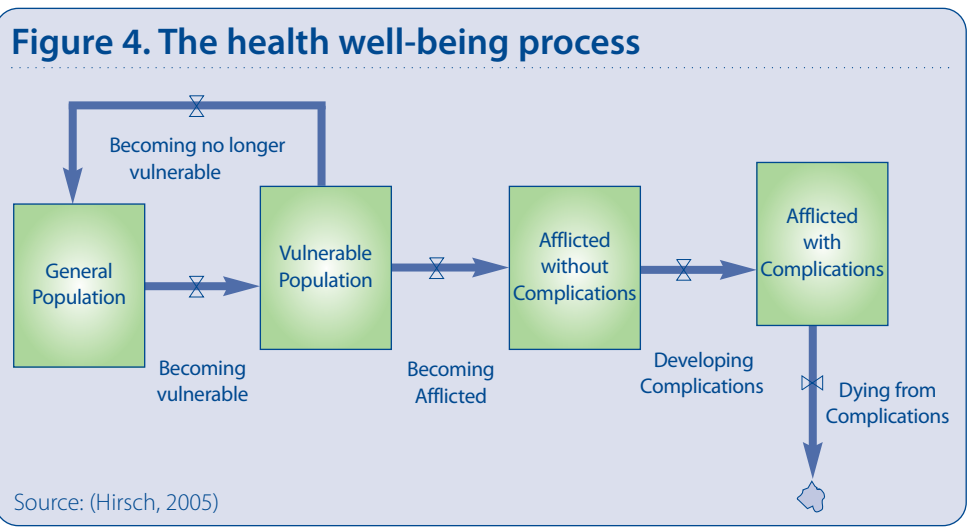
Figure 4. The health well-being process

Becoming no longer vulnerable

General Population

Becoming vulnerable

Vulnerable Population

Becoming Afflicted

Afflicted without Complications

Developing Complications

Afflicted with Complications

Dying from Complications

Source: (Hirsch, 2005)